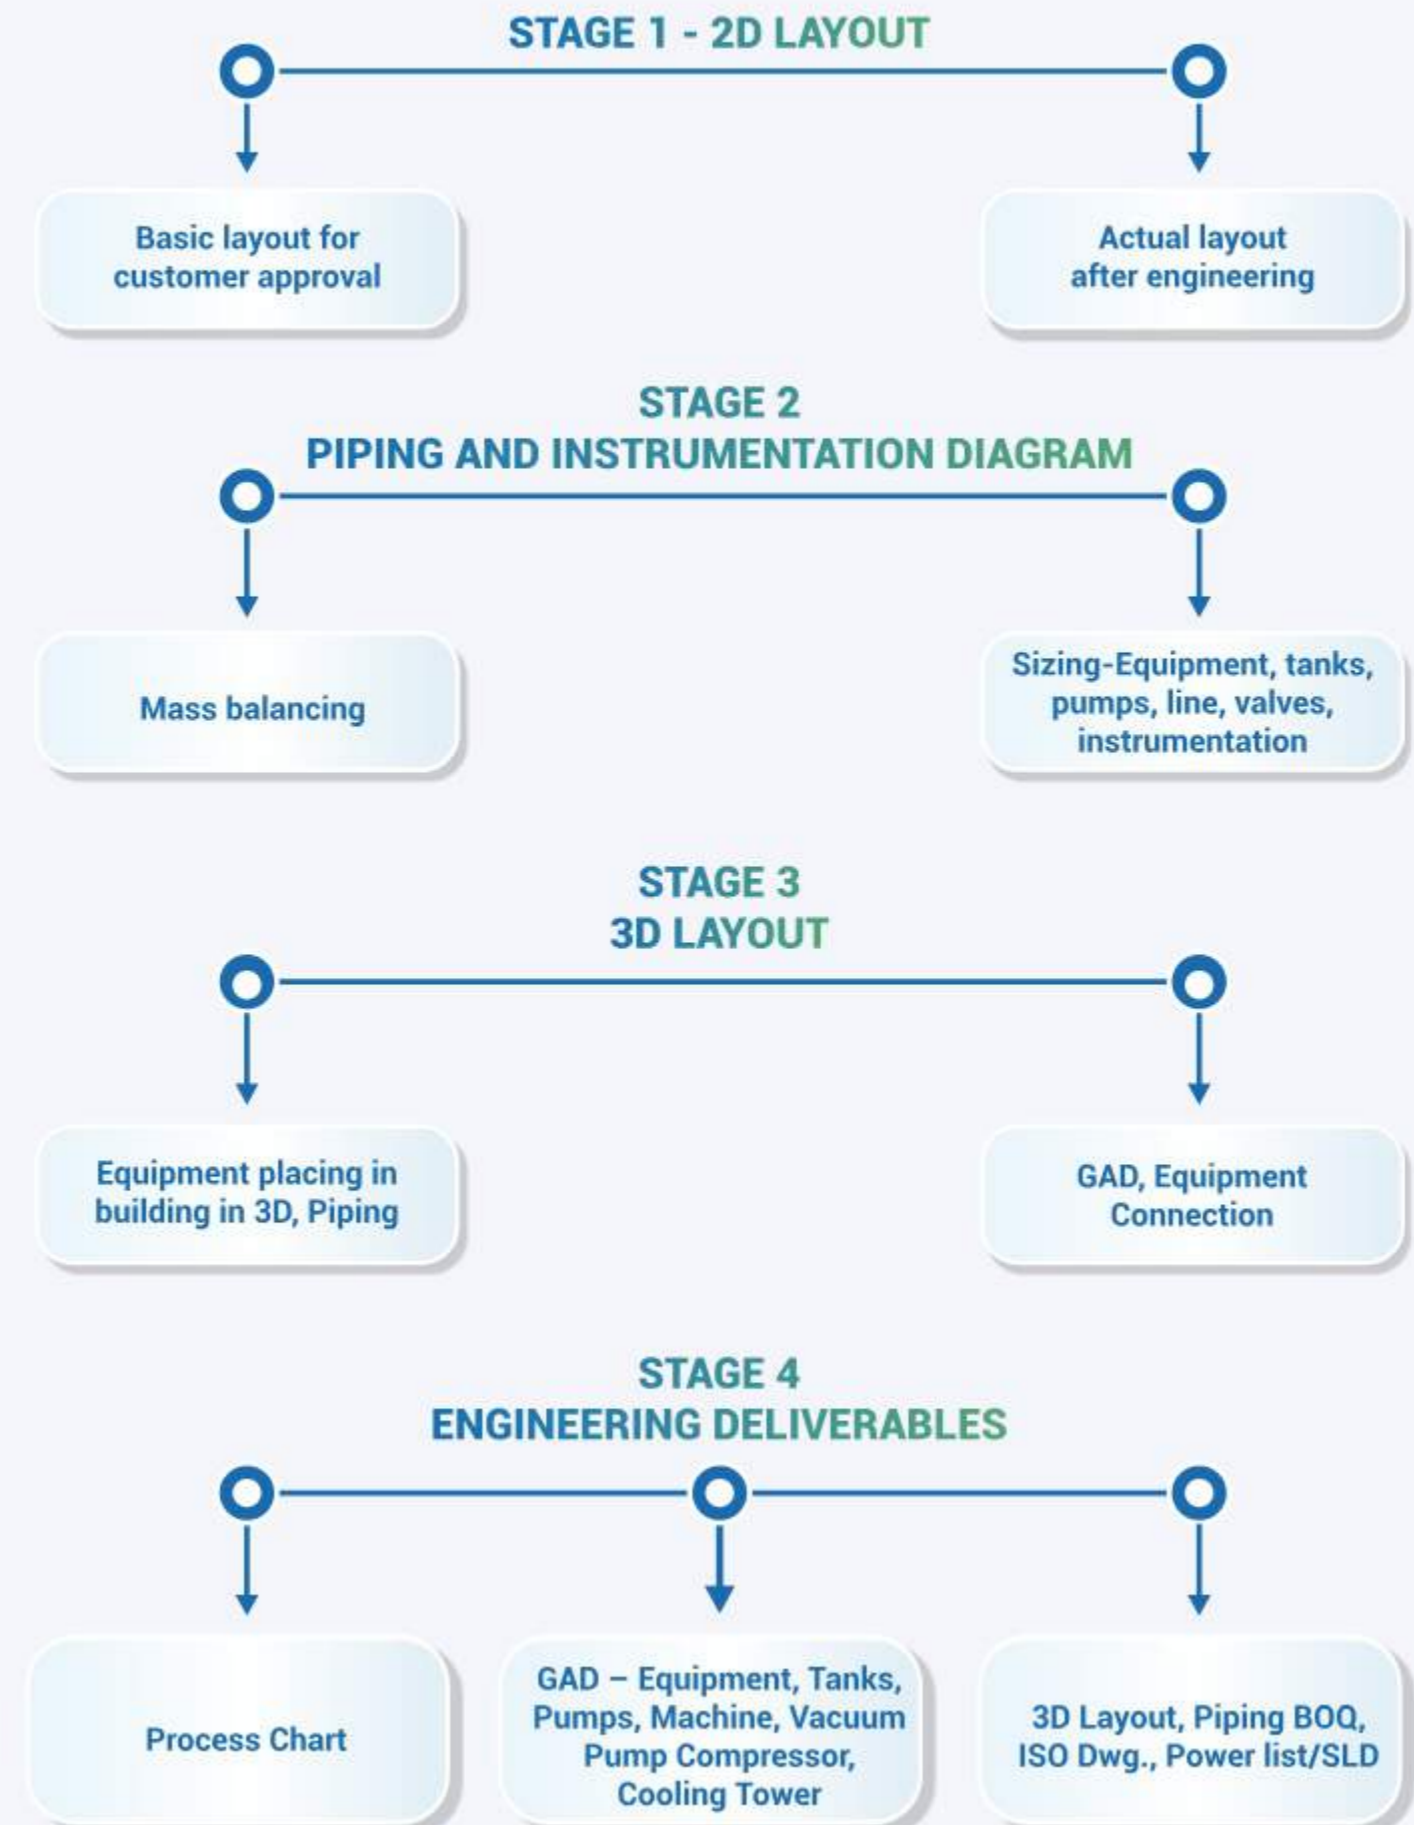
STAGE 1 - 2D LAYOUT

Basic layout for customer approval

Actual layout after engineering

STAGE 2
PIPING AND INSTRUMENTATION DIAGRAM

Mass balancing

Sizing-Equipment, tanks, pumps, line, valves, instrumentation

STAGE 3
3D LAYOUT

Equipment placing in building in 3D, Piping

GAD, Equipment Connection

STAGE 4
ENGINEERING DELIVERABLES

Process Chart

GAD – Equipment, Tanks, Pumps, Machine, Vacuum Pump Compressor, Cooling Tower

3D Layout, Piping BOQ, ISO Dwg., Power list/SLD